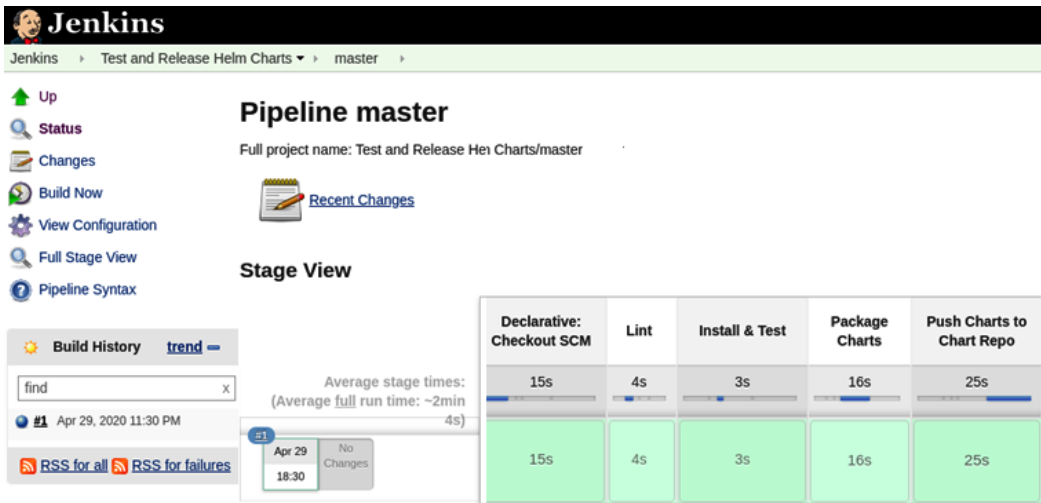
Jenkins

Jenkins › Test and Release Helm Charts › master ›

Up
Status
Changes
Build Now
View Configuration
Full Stage View
Pipeline Syntax

Build History trend

find x

#1 Apr 29, 2020 11:30 PM

RSS for all RSS for failures

Pipeline master

Full project name: Test and Release Hel Charts/master

Recent Changes

Stage View

Average stage times:
(Average full run time: ~2min 4s)

#1
Apr 29
18:30
No Changes

| Declarative: Checkout SCM | Lint | Install & Test | Package Charts | Push Charts to Chart Repo |
|---|---|---|---|---|
| 15s | 4s | 3s | 16s | 25s |
| 15s | 4s | 3s | 16s | 25s |